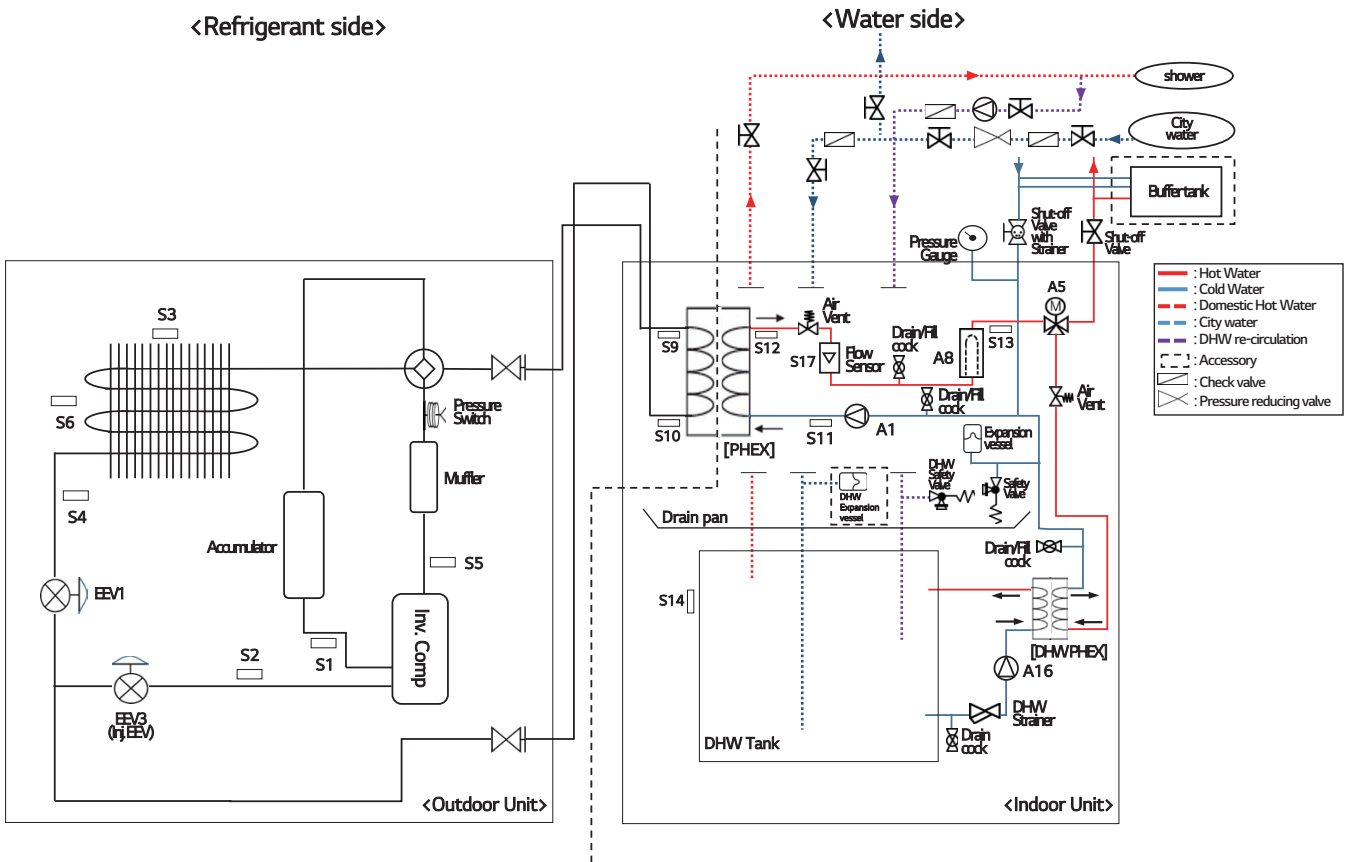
<Refrigerant side>

<Water side>

shower

City water

Buffer tank

Shut-off Valve with Strainer

Shut-off Valve

Pressure Gauge

: Hot Water
: Cold Water
: Domestic Hot Water
: City water
: DHW re-circulation
: Accessory
: Check valve
: Pressure reducing valve

A5

M

Air Vent

S9

S12

Air Vent

Drain/Fill cock

A8

S13

S17

Flow Sensor

Drain/Fill cock

S10

[PHEX]

S11

A1

Expansion vessel

DHW Safety Valve

Safety Valve

DHW Expansion vessel

Drain pan

Drain/Fill cock

S14

[DHW PHEX]

A16

DHW Strainer

Drain cock

DHW Tank

<Indoor Unit>

S3

S6

S4

Pressure Switch

Muffler

Accumulator

S5

EEV1

Inv. Comp

S1

S2

EEV3 (Inj. EEV)

<Outdoor Unit>